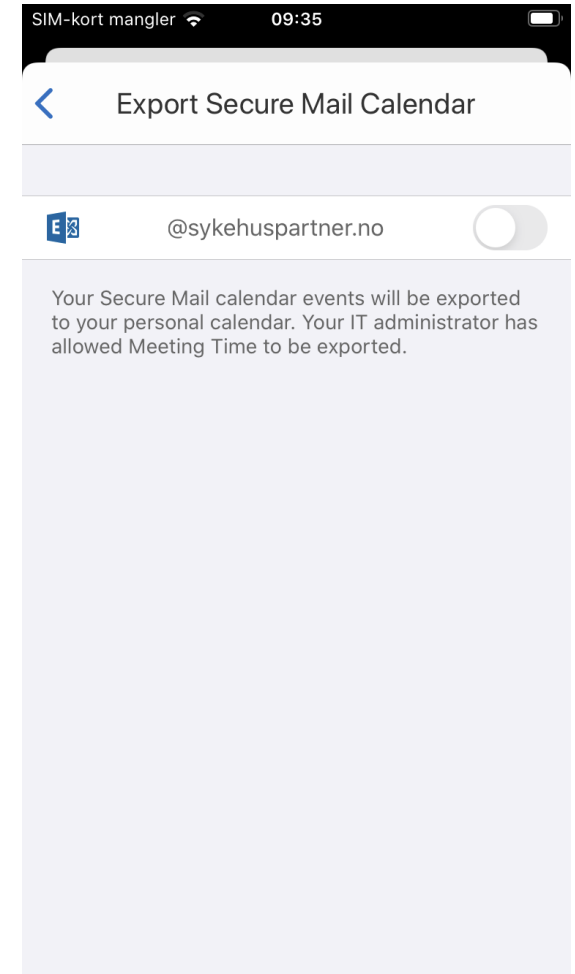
SIM-kort mangler 09:35

Export Secure Mail Calendar

@sykehuspartner.no

Your Secure Mail calendar events will be exported to your personal calendar. Your IT administrator has allowed Meeting Time to be exported.